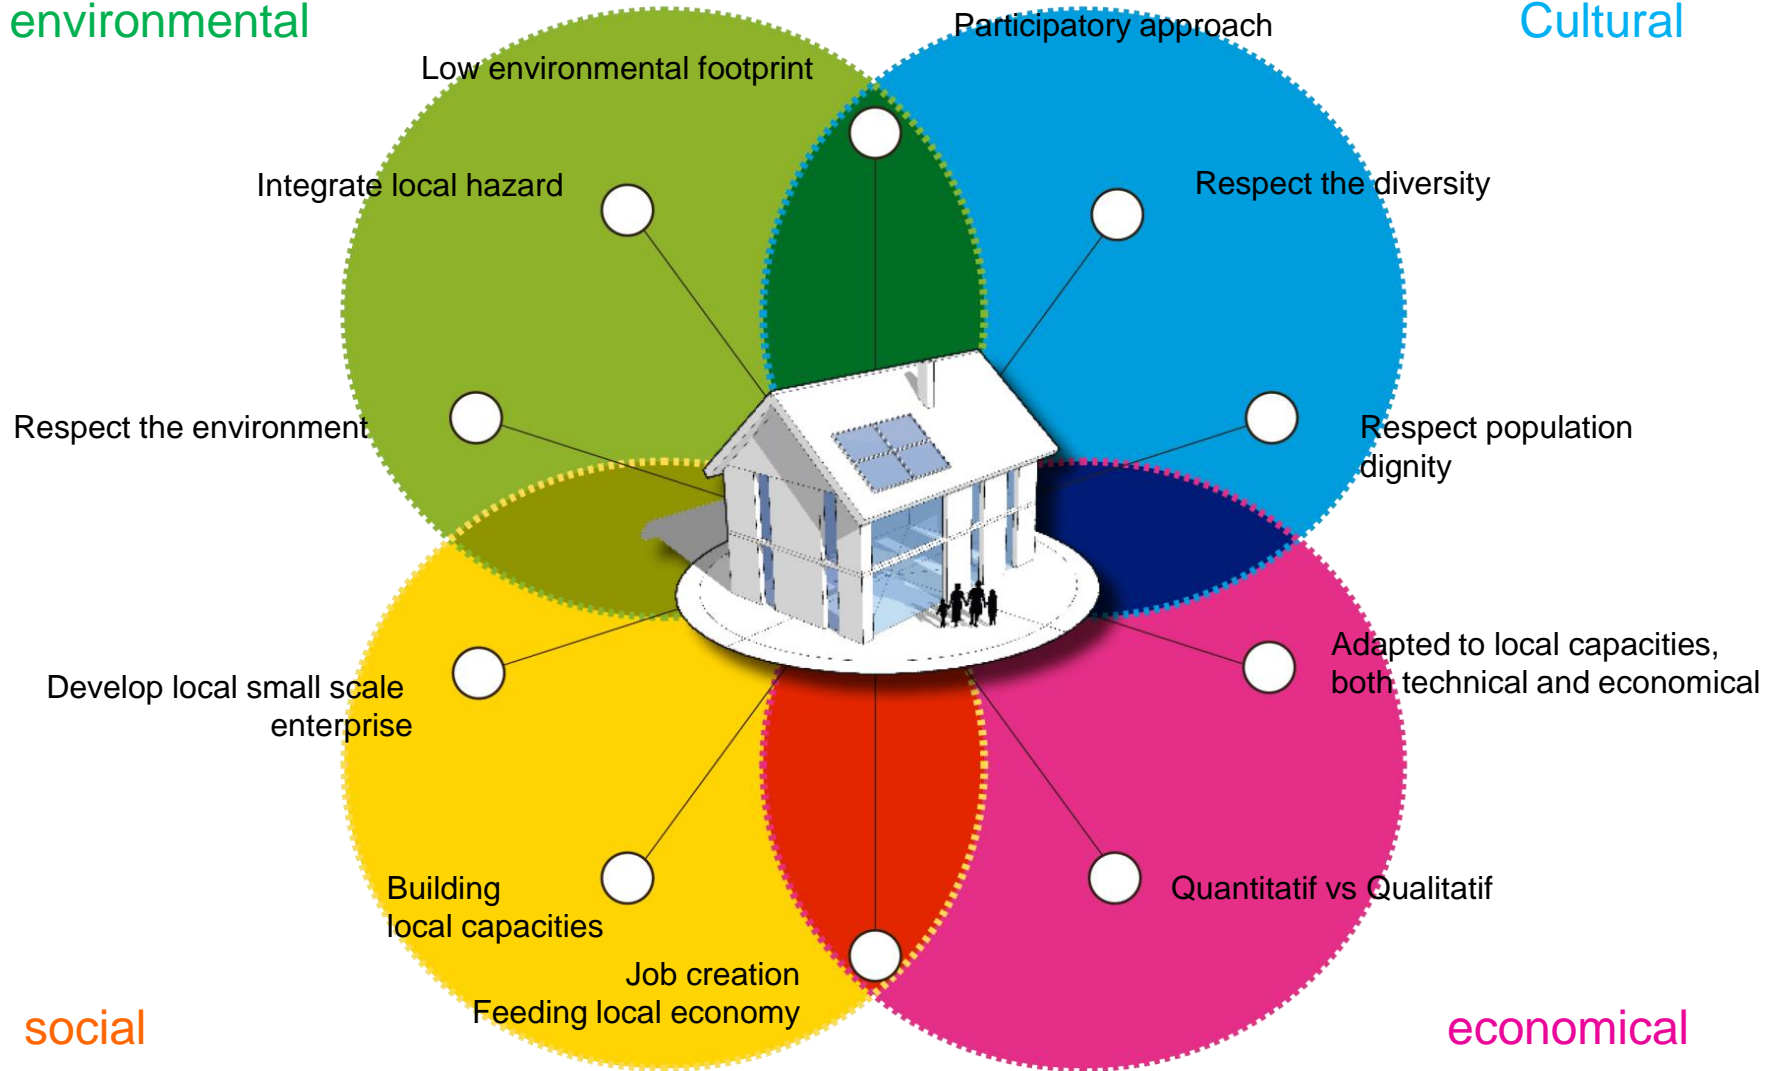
environmental

Participatory approach

Cultural

Low environmental footprint

Integrate local hazard

Respect the diversity

Respect the environment

Respect population dignity

Develop local small scale enterprise

Adapted to local capacities, both technical and economical

Building local capacities

Quantitatif vs Qualitatif

Job creation
Feeding local economy

social

economical